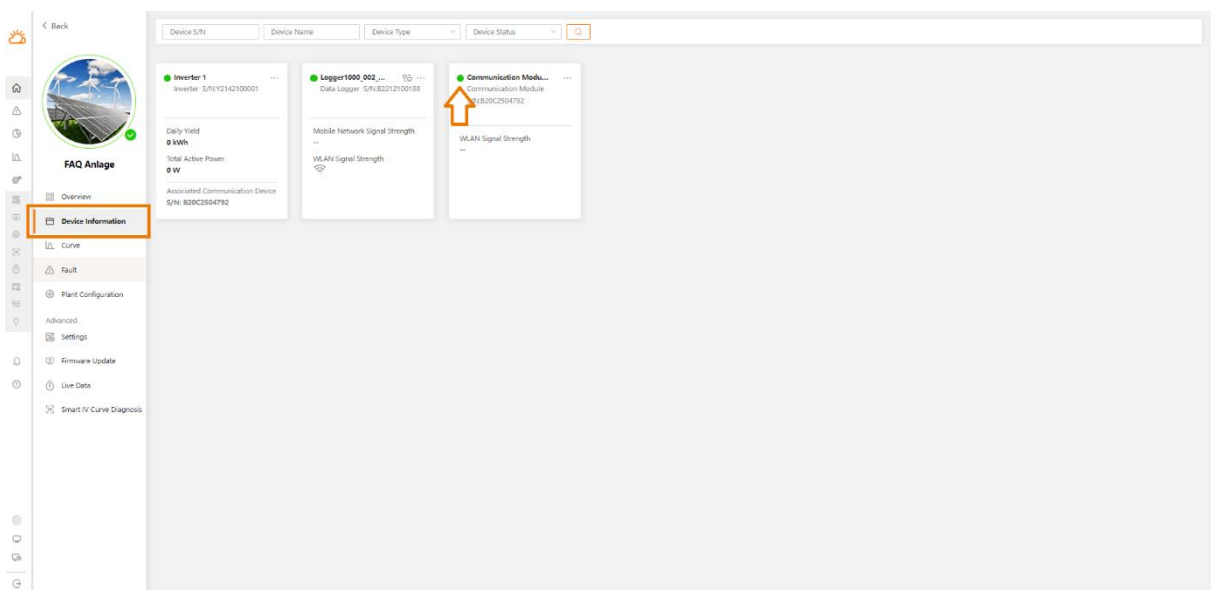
< Back

FAQ Anlage

Overview

Device Information

Curve

Fault

Plant Configuration

Advanced

Settings

Firmware Update

Live Data

Smart IV Curve Diagnosis

Device S/N

Device Name

Device Type

Device Status

Inverter 1
Inverter S/N:Y2142100001

Daily Yield
0 kWh

Total Active Power
0 W

Associated Communication Device
S/N: B20C2504792

Logger1000_002_...
Data Logger S/N:B2212100188

Mobile Network Signal Strength
--

WLAN Signal Strength

Communication Modu...
Communication Module
S/N:B20C2504792

WLAN Signal Strength
--